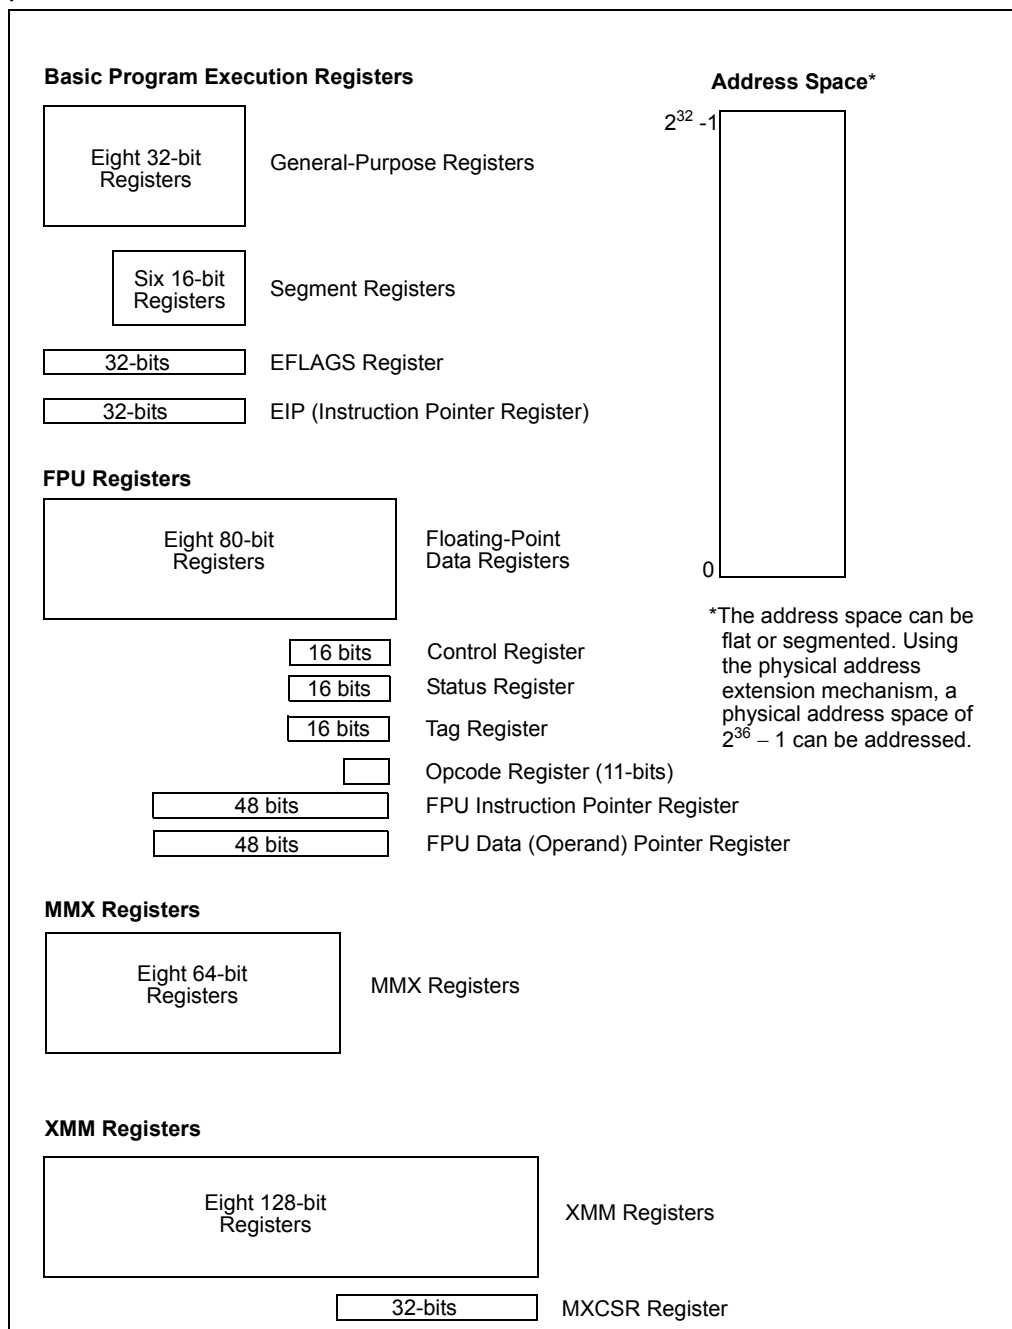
Basic Program Execution Registers

Address Space*

$2^{32}$ -1

Eight 32-bit Registers

General-Purpose Registers

Six 16-bit Registers

Segment Registers

32-bits

EFLAGS Register

32-bits

EIP (Instruction Pointer Register)

FPU Registers

Eight 80-bit Registers

Floating-Point Data Registers

0

*The address space can be flat or segmented. Using the physical address extension mechanism, a physical address space of $2^{36} - 1$ can be addressed.

16 bits

Control Register

16 bits

Status Register

16 bits

Tag Register

Opcode Register (11-bits)

48 bits

FPU Instruction Pointer Register

48 bits

FPU Data (Operand) Pointer Register

MMX Registers

Eight 64-bit Registers

MMX Registers

XMM Registers

Eight 128-bit Registers

XMM Registers

32-bits

MXCSR Register